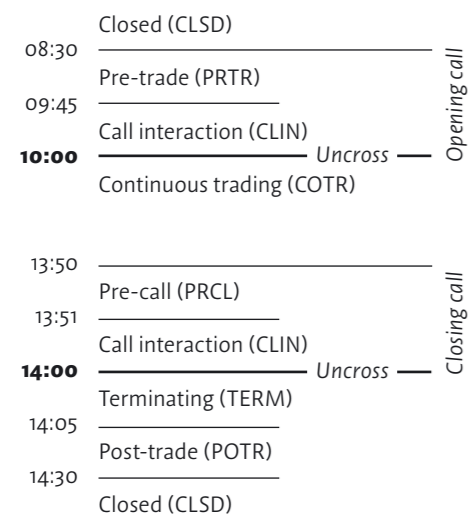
Closed (CLSD)
08:30
Pre-trade (PRTR)
09:45
Call interaction (CLIN)
**10:00** *Uncross*
Continuous trading (COTR)
*Opening call*

13:50
Pre-call (PRCL)
13:51
Call interaction (CLIN)
**14:00** *Uncross*
Terminating (TERM)
14:05
Post-trade (POTR)
14:30
Closed (CLSD)
*Closing call*